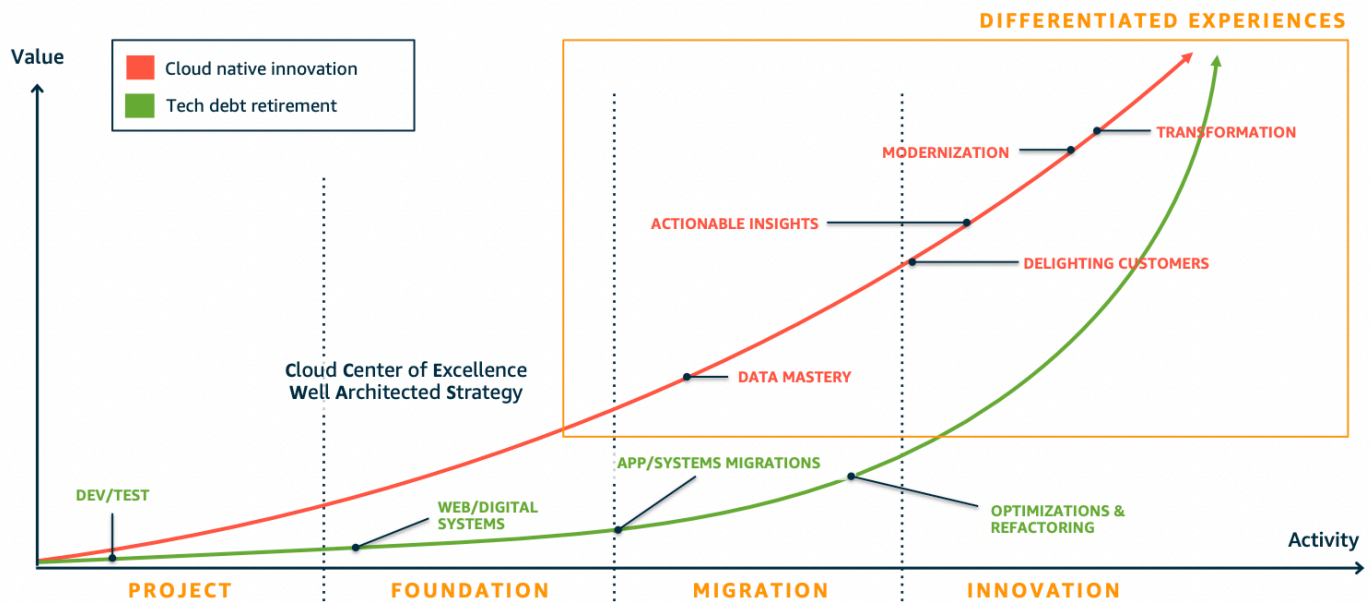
DIFFERENTIATED EXPERIENCES

Value

Cloud native innovation
Tech debt retirement

TRANSFORMATION
MODERNIZATION
ACTIONABLE INSIGHTS
DELIGHTING CUSTOMERS

Cloud Center of Excellence
Well Architected Strategy

DATA MASTERY

APP/SYSTEMS MIGRATIONS
DEV/TEST
WEB/DIGITAL SYSTEMS
OPTIMIZATIONS & REFACTORING

Activity

PROJECT
FOUNDATION
MIGRATION
INNOVATION